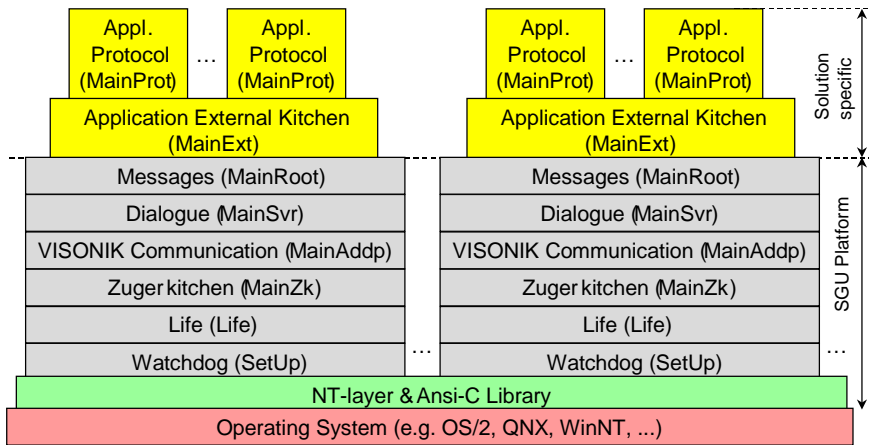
Appl. Protocol (MainProt) … Appl. Protocol (MainProt)

Application External Kitchen (MainExt)

Messages (MainRoot)
Dialogue (MainSvr)
VISONIK Communication (MainAddp)
Zuger kitchen (MainZk)
Life (Life)
Watchdog (SetUp)

…

Appl. Protocol (MainProt) … Appl. Protocol (MainProt)

Application External Kitchen (MainExt)

Messages (MainRoot)
Dialogue (MainSvr)
VISONIK Communication (MainAddp)
Zuger kitchen (MainZk)
Life (Life)
Watchdog (SetUp)

…

Solution specific

SGU Platform

NT-layer & Ansi-C Library

Operating System (e.g. OS/2, QNX, WinNT, ...)